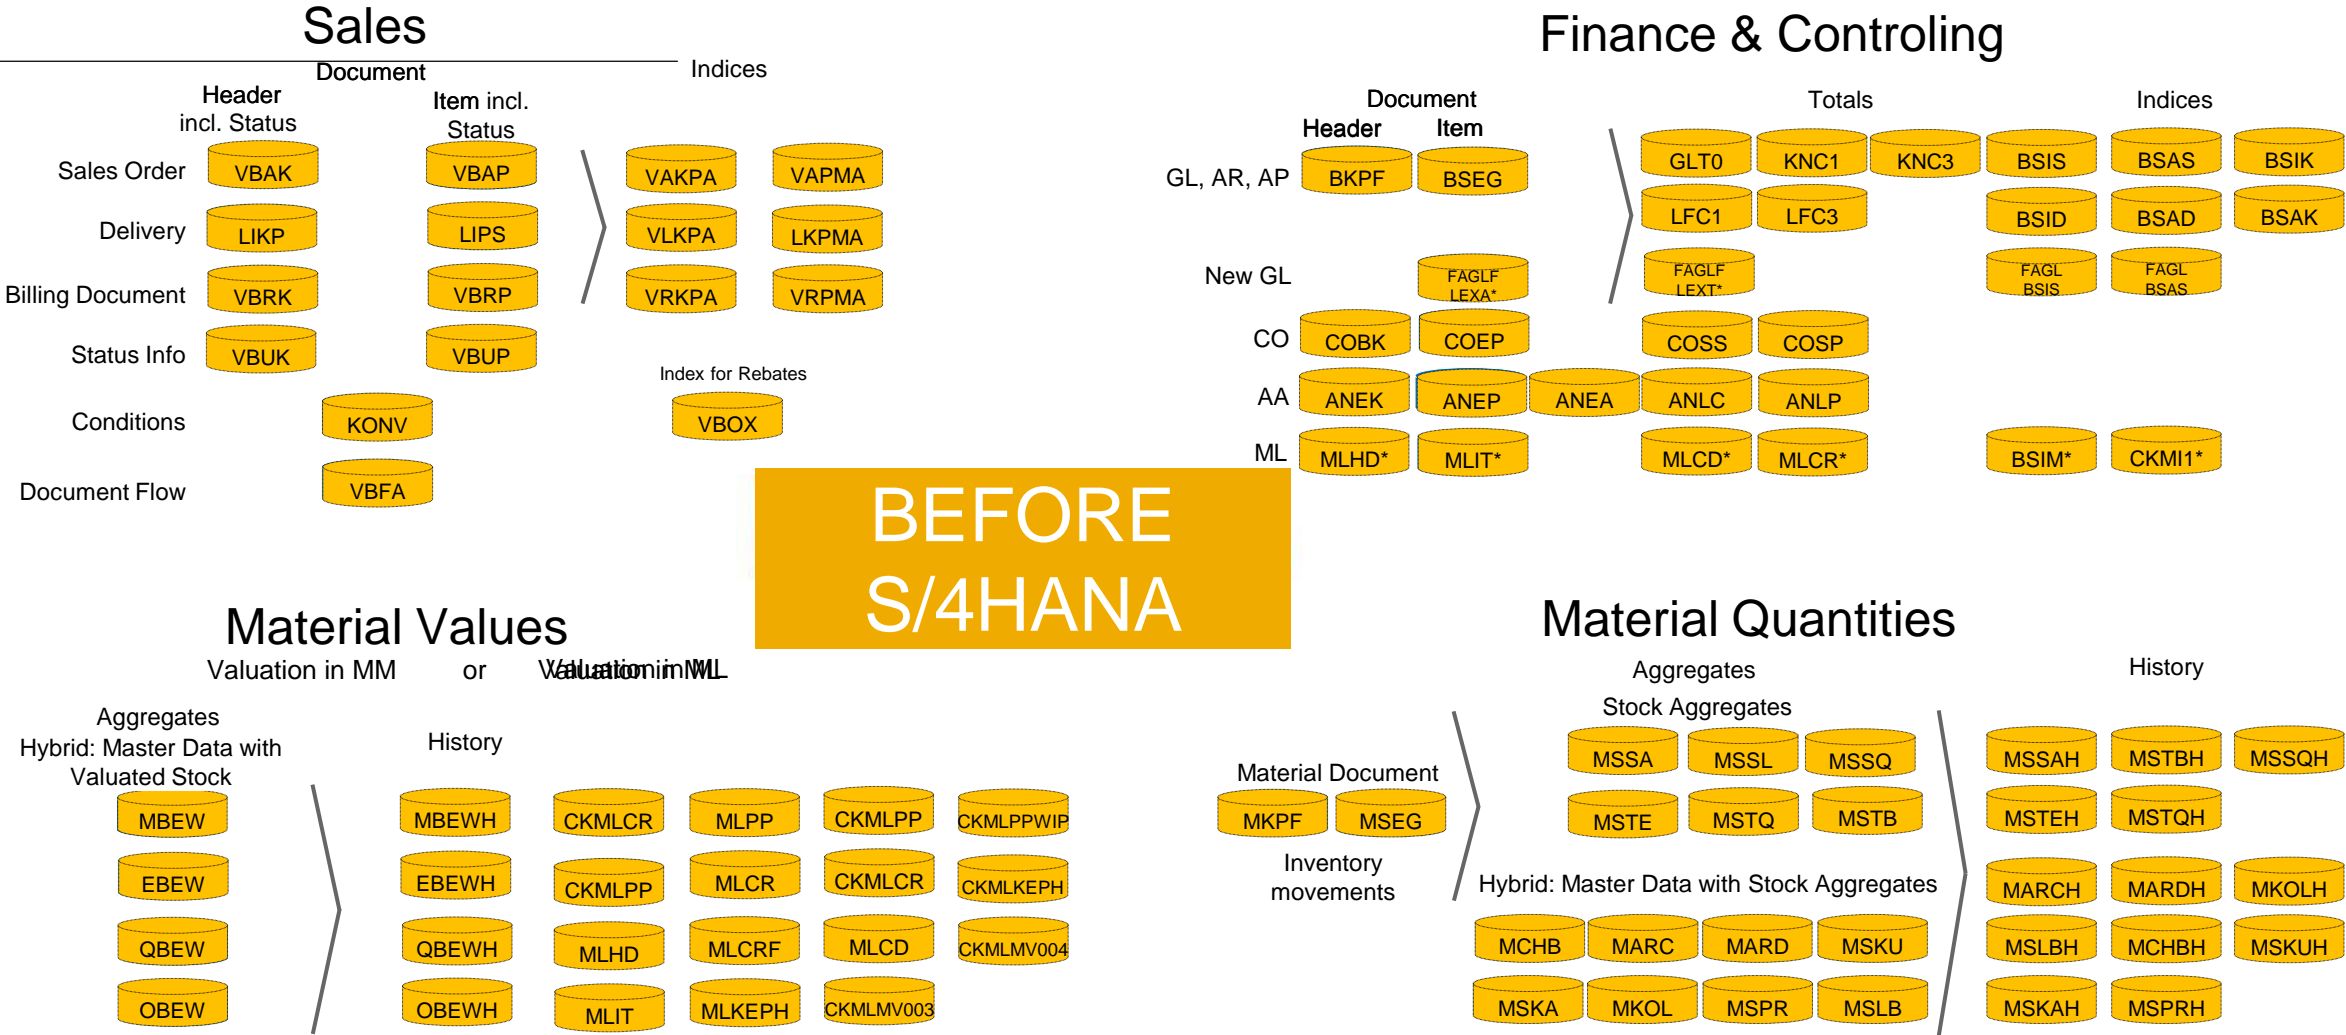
Sales

Document

Indices

Header incl. Status

Item incl. Status

Sales Order VBAK VBAP VAKPA VAPMA

Delivery LIKP LIPS VLKPA LKPMA

Billing Document VBRK VBRP VRKPA VRPMA

Status Info VBUK VBUP

Index for Rebates

Conditions KONV VBOX

Document Flow VBFA

Finance & Controling

Document

Header Item

Totals

Indices

GL, AR, AP BKPF BSEG

GLT0 KNC1 KNC3 BSIS BSAS BSIK

LFC1 LFC3 BSID BSAD BSAK

New GL FAGLFLEXA* FAGLFLEXT* FAGLBSIS FAGLBSAS

CO COBK COEP COSS COSP

AA ANEK ANEP ANEA ANLC ANLP

ML MLHD* MLIT* MLCD* MLCR* BSIM* CKMI1*

BEFORE S/4HANA

Material Values

Valuation in MM or Valuation in ML

Aggregates
Hybrid: Master Data with Valuated Stock

History

MBEW EBEW QBEW OBEW

MBEWH CKMLCR MLPP CKMLPP CKMLPPWIP

EBEWH CKMLPP MLCR CKMLCR CKMLKEPH

QBEWH MLHD MLCRF MLCD CKMLMV004

OBEWH MLIT MLKEPH CKMLMV003

Material Quantities

Aggregates

History

Stock Aggregates

Material Document

MKPF MSEG

Inventory movements

MSSA MSSL MSSQ

MSTE MSTQ MSTB

MSSAH MSTBH MSSQH

MSTEH MSTQH

Hybrid: Master Data with Stock Aggregates

MARCH MARDH MKOLH

MCHB MARC MARD MSKU

MSLBH MCHBH MSKUH

MSKA MKOL MSPR MSLB

MSKAH MSPRH